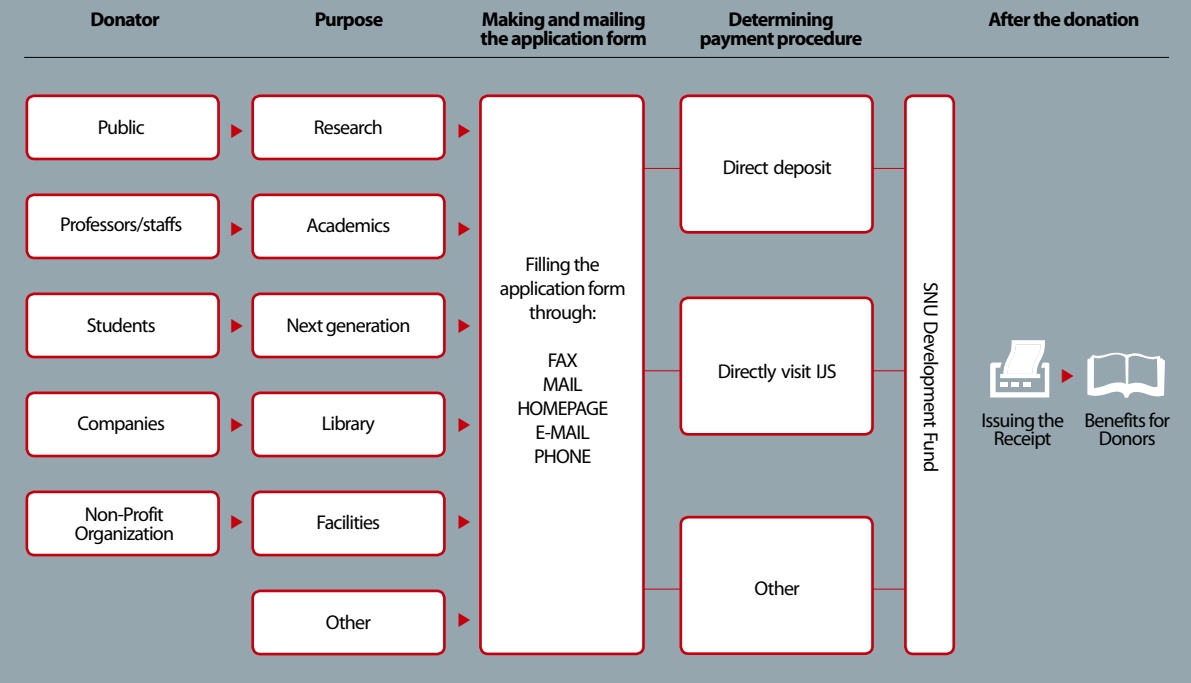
Donator

Purpose

Making and mailing the application form

Determining payment procedure

After the donation

Public

Professors/staffs

Students

Companies

Non-Profit Organization

Research

Academics

Next generation

Library

Facilities

Other

Filling the application form through:

FAX
MAIL
HOMEPAGE
E-MAIL
PHONE

Direct deposit

Directly visit IJS

Other

SNU Development Fund

Issuing the Receipt

Benefits for Donors